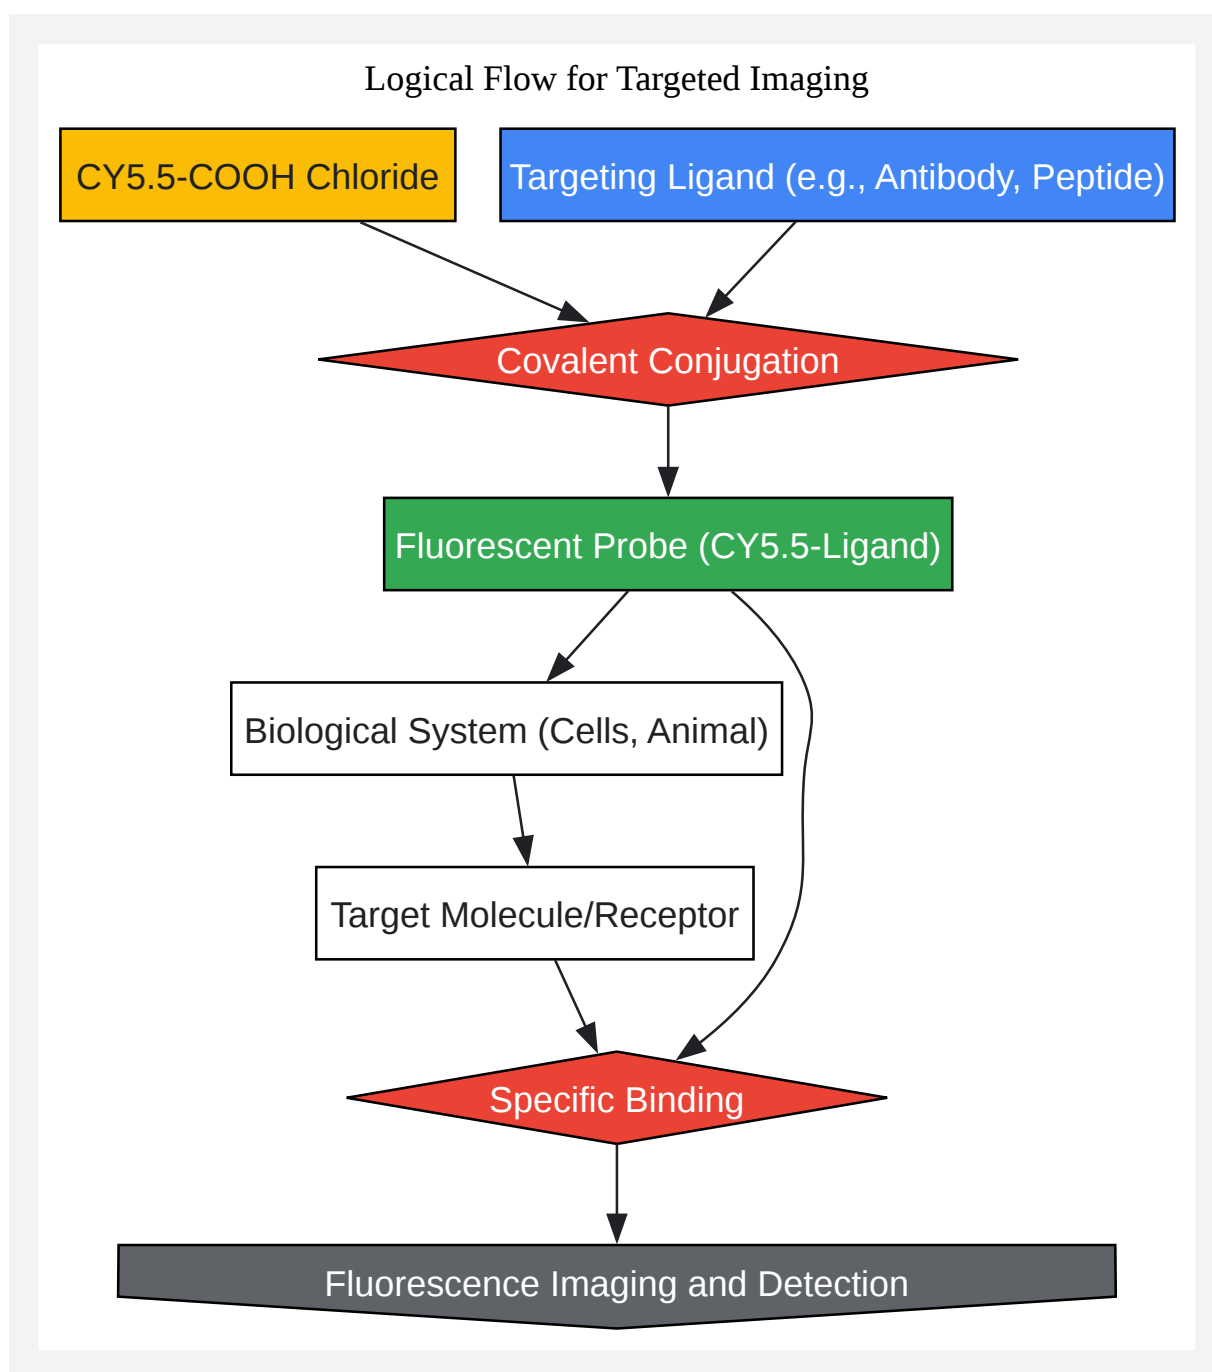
Logical Flow for Targeted Imaging

CY5.5-COOH Chloride

Targeting Ligand (e.g., Antibody, Peptide)

Covalent Conjugation

Fluorescent Probe (CY5.5-Ligand)

Biological System (Cells, Animal)

Target Molecule/Receptor

Specific Binding

Fluorescence Imaging and Detection